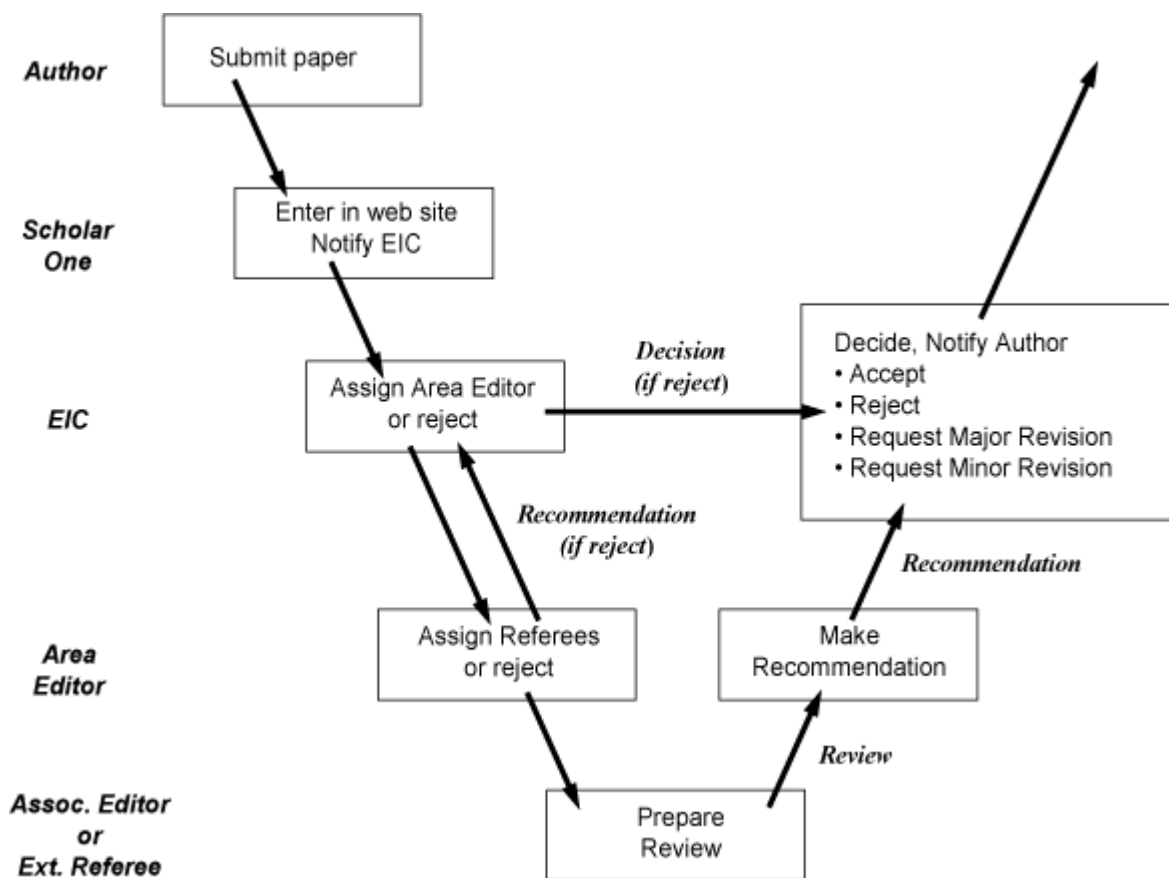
Author

Submit paper

Scholar One

Enter in web site
Notify EIC

EIC

Assign Area Editor or reject

Decision (if reject)

Decide, Notify Author
• Accept
• Reject
• Request Major Revision
• Request Minor Revision

Recommendation (if reject)

Recommendation

Area Editor

Assign Referees or reject

Make Recommendation

Review

Assoc. Editor or Ext. Referee

Prepare Review